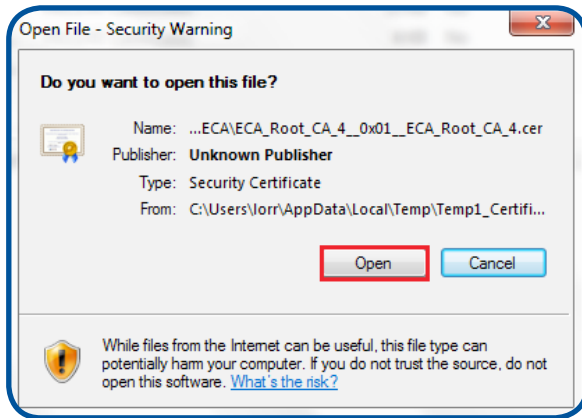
Open File - Security Warning

Do you want to open this file?

Name: ...ECA\ECA_Root_CA_4__0x01__ECA_Root_CA_4.cer
Publisher: Unknown Publisher
Type: Security Certificate
From: C:\Users\lorr\AppData\Local\Temp\Temp1_Certifi...

Open Cancel

While files from the Internet can be useful, this file type can potentially harm your computer. If you do not trust the source, do not open this software. What's the risk?